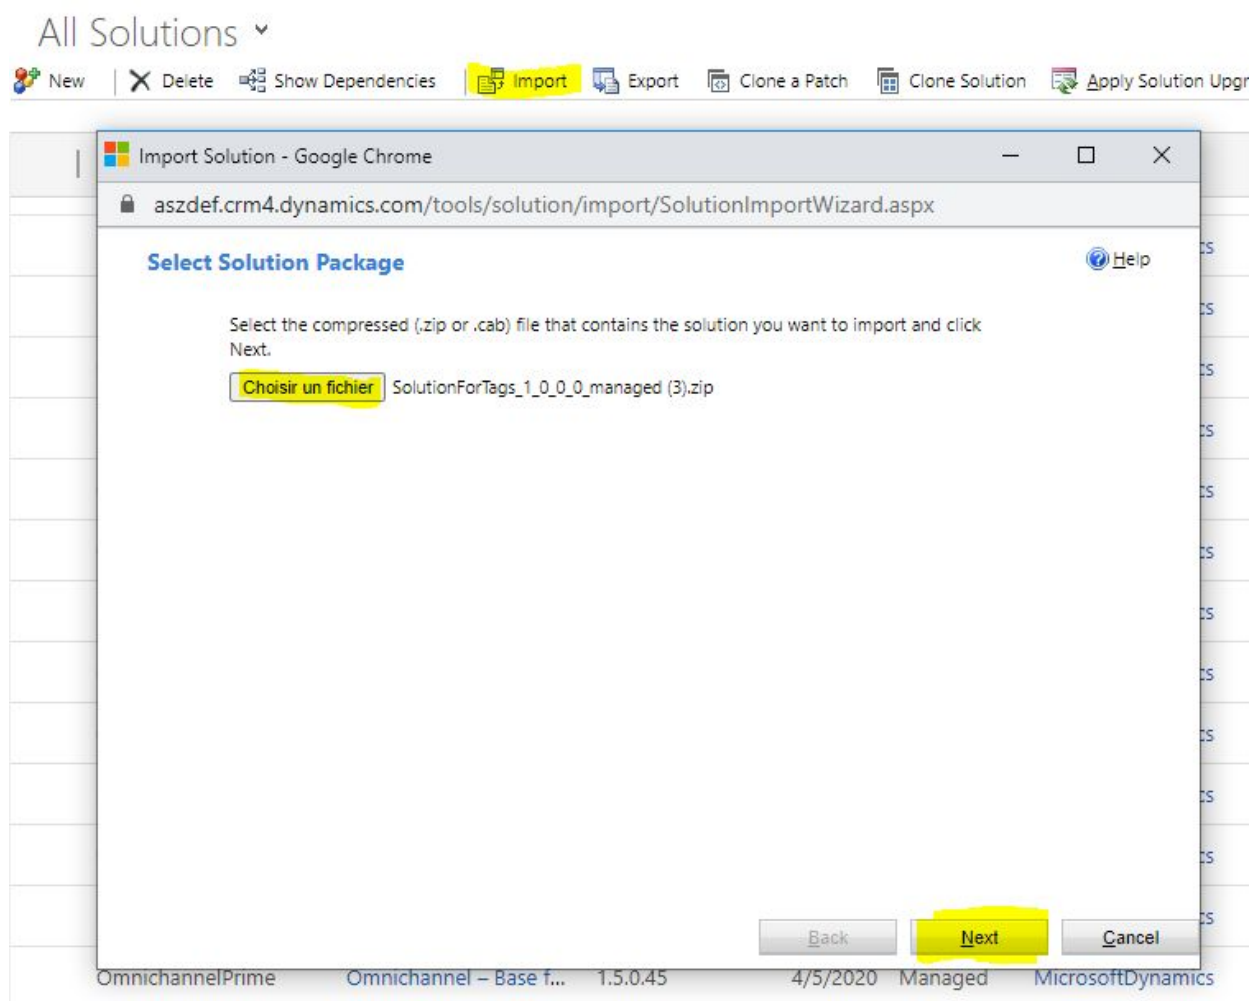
All Solutions

New | Delete | Show Dependencies | Import | Export | Clone a Patch | Clone Solution | Apply Solution Upgr

Import Solution - Google Chrome

aszdef.crm4.dynamics.com/tools/solution/import/SolutionImportWizard.aspx

Select Solution Package

Help

Select the compressed (.zip or .cab) file that contains the solution you want to import and click Next.

Choisir un fichier SolutionForTags_1_0_0_managed (3).zip

Back Next Cancel

OmnichannelPrime Omnichannel – Base f... 1.5.0.45 4/5/2020 Managed MicrosoftDynamics